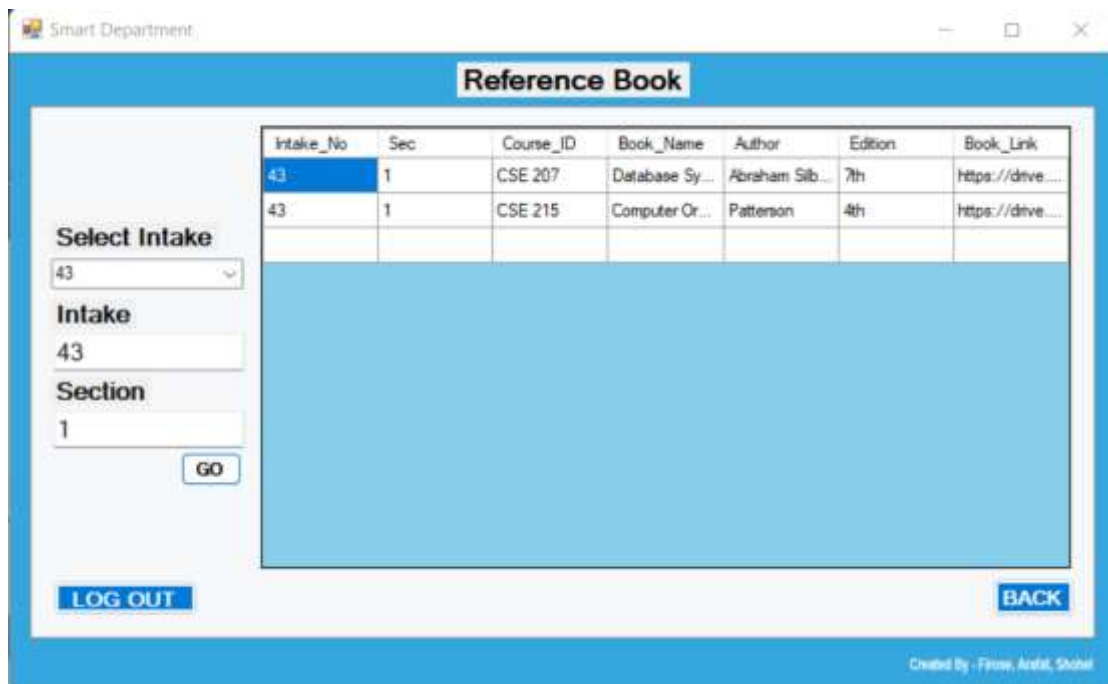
Smart Department

Reference Book

Select Intake
43
Intake
43
Section
1
GO

| Intake_No | Sec | Course_ID | Book_Name | Author | Edition | Book_Link |
|---|---|---|---|---|---|---|
| 43 | 1 | CSE 207 | Database Sy... | Abraham Silb... | 7th | https://drive.... |
| 43 | 1 | CSE 215 | Computer Or... | Patterson | 4th | https://drive.... |
| | | | | | | |

LOG OUT

BACK

Created By - Firoz, Arafat, Shohel